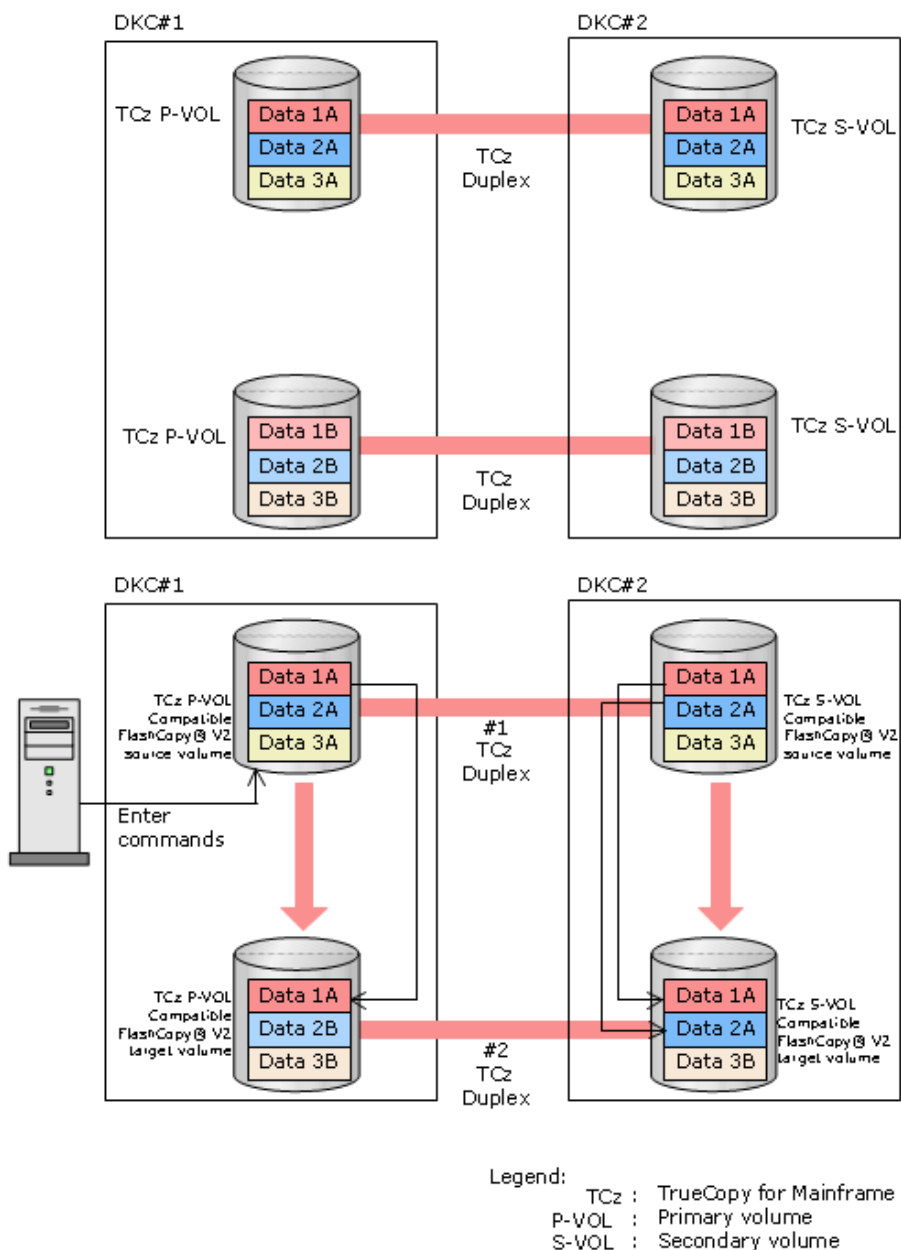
DKC#1

DKC#2

TCz P-VOL

Data 1A
Data 2A
Data 3A

TCz Duplex

Data 1A
Data 2A
Data 3A

TCz S-VOL

TCz P-VOL

Data 1B
Data 2B
Data 3B

TCz Duplex

Data 1B
Data 2B
Data 3B

TCz S-VOL

DKC#1

DKC#2

TCz P-VOL Compatible FlashCopy® V2 source volume

Data 1A
Data 2A
Data 3A

#1 TCz Duplex

Data 1A
Data 2A
Data 3A

TCz S-VOL Compatible FlashCopy® V2 source volume

Enter commands

TCz P-VOL Compatible FlashCopy® V2 target volume

Data 1A
Data 2B
Data 3B

#2 TCz Duplex

Data 1A
Data 2A
Data 3B

TCz S-VOL Compatible FlashCopy® V2 target volume

Legend:
TCz : TrueCopy for Mainframe
P-VOL : Primary volume
S-VOL : Secondary volume